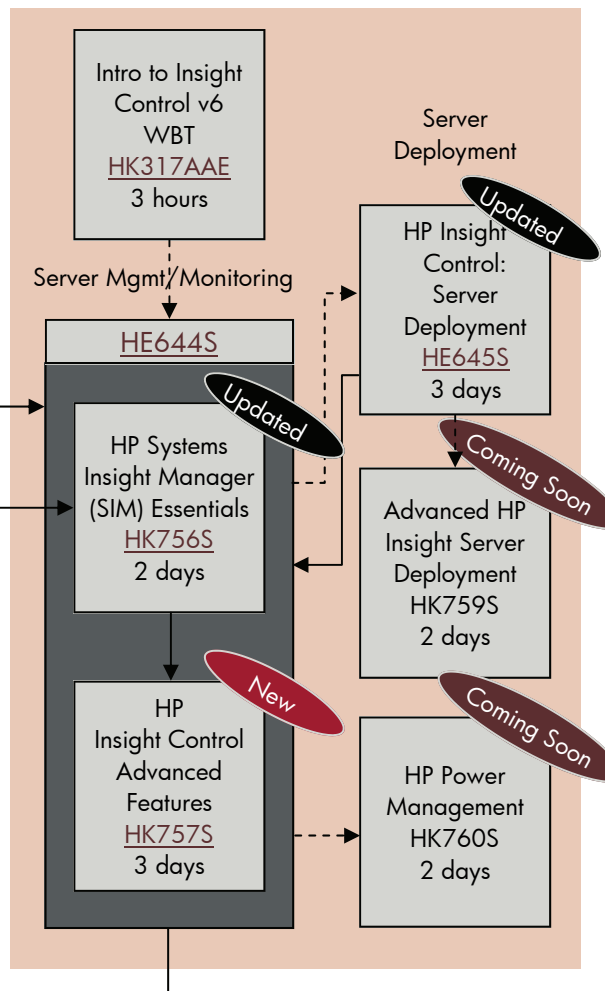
Intro to Insight Control v6 WBT
HK317AAE
3 hours

Server Mgmt/Monitoring

HE644S

Updated

HP Systems Insight Manager (SIM) Essentials
HK756S
2 days

New

HP Insight Control Advanced Features
HK757S
3 days

Server Deployment

Updated

HP Insight Control: Server Deployment
HE645S
3 days

Coming Soon

Advanced HP Insight Server Deployment
HK759S
2 days

Coming Soon

HP Power Management
HK760S
2 days